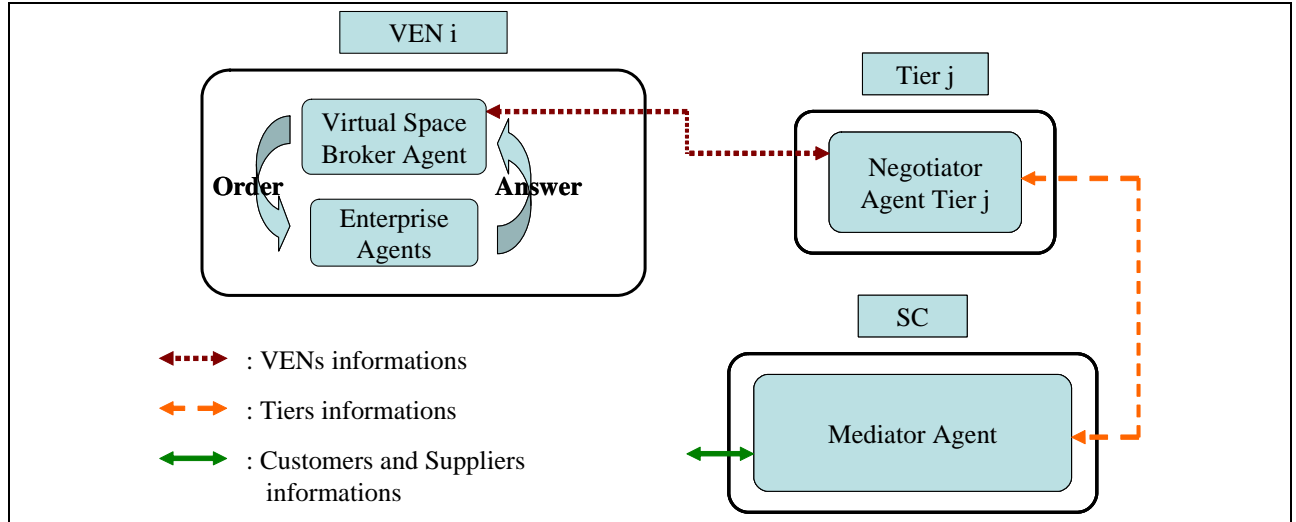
VEN i

Virtual Space Broker Agent

Order

Answer

Enterprise Agents

Tier j

Negotiator Agent Tier j

SC

Mediator Agent

: VENs informations

: Tiers informations

: Customers and Suppliers informations